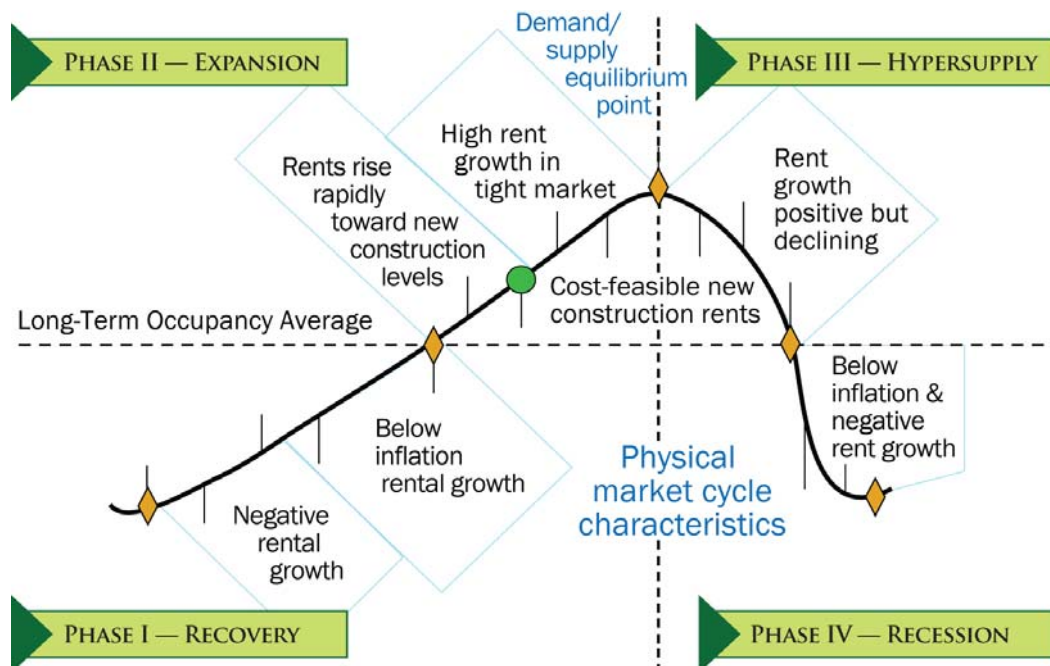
PHASE II — EXPANSION

Demand/ supply equilibrium point

PHASE III — HYPERSUPPLY

Rents rise rapidly toward new construction levels

High rent growth in tight market

Rent growth positive but declining

Cost-feasible new construction rents

Long-Term Occupancy Average

Below inflation & negative rent growth

Below inflation rental growth

Physical market cycle characteristics

Negative rental growth

PHASE I — RECOVERY

PHASE IV — RECESSION